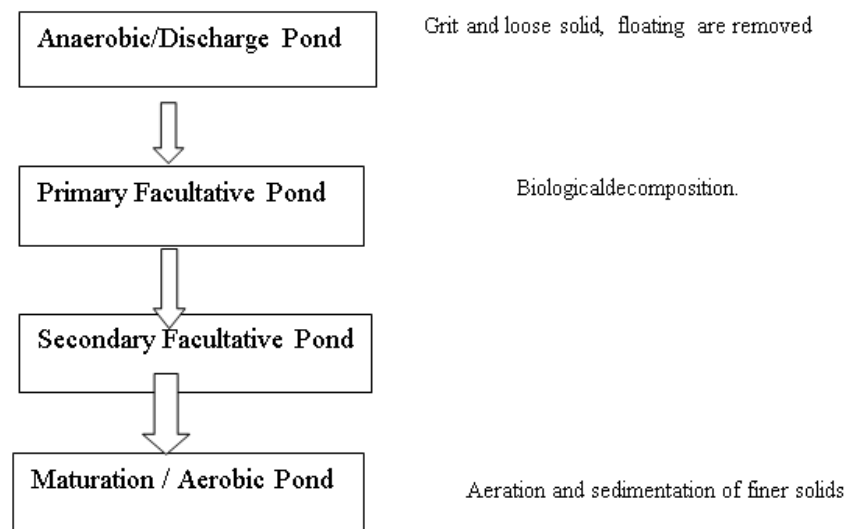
Anaerobic/Discharge Pond

Grit and loose solid, floating are removed

Primary Facultative Pond

Biologicaldecomposition.

Secondary Facultative Pond

Maturation / Aerobic Pond

Aeration and sedimentation of finer solids